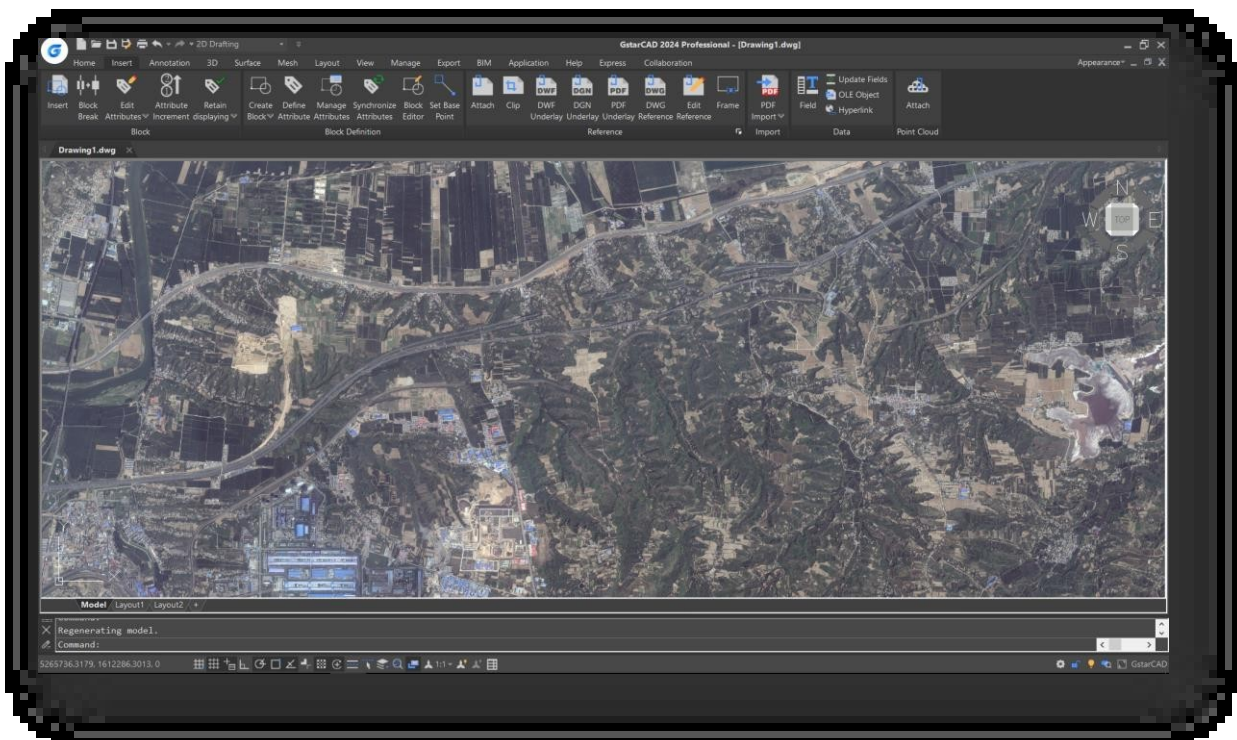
2D Drafting

GstarCAD 2024 Professional - [Drawing1.dwg]

Home Insert Annotation 3D Surface Mesh Layout View Manage Export BIM Application Help Express Collaboration

Appearance

Insert Block Break Edit Attributes Attribute Increment Retain displaying

Block

Create Block Define Attribute Manage Attributes Synchronize Attributes Block Editor Set Base Point

Block Definition

Attach Clip DWF Underlay DGN Underlay PDF Underlay DWG Reference Edit Reference Frame

Reference

PDF Import

Import

Field Update Fields OLE Object Hyperlink

Data

Attach

Point Cloud

Drawing1.dwg

N
W TOP E
S

Model Layout1 Layout2 +

Regenerating model.
Command:

5265736.3179, 1612286.3013, 0

1:1

GstarCAD